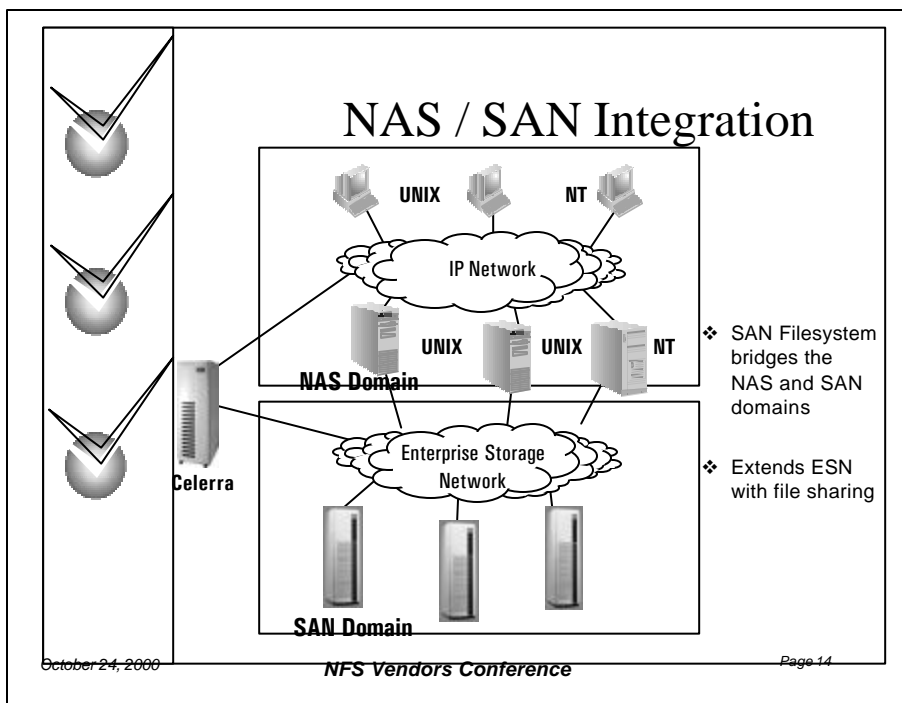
NAS / SAN Integration

UNIX

NT

IP Network

UNIX

UNIX

NT

NAS Domain

Celerra

Enterprise Storage Network

SAN Domain

❖ SAN Filesystem bridges the NAS and SAN domains

❖ Extends ESN with file sharing

October 24, 2000

NFS Vendors Conference

Page 14